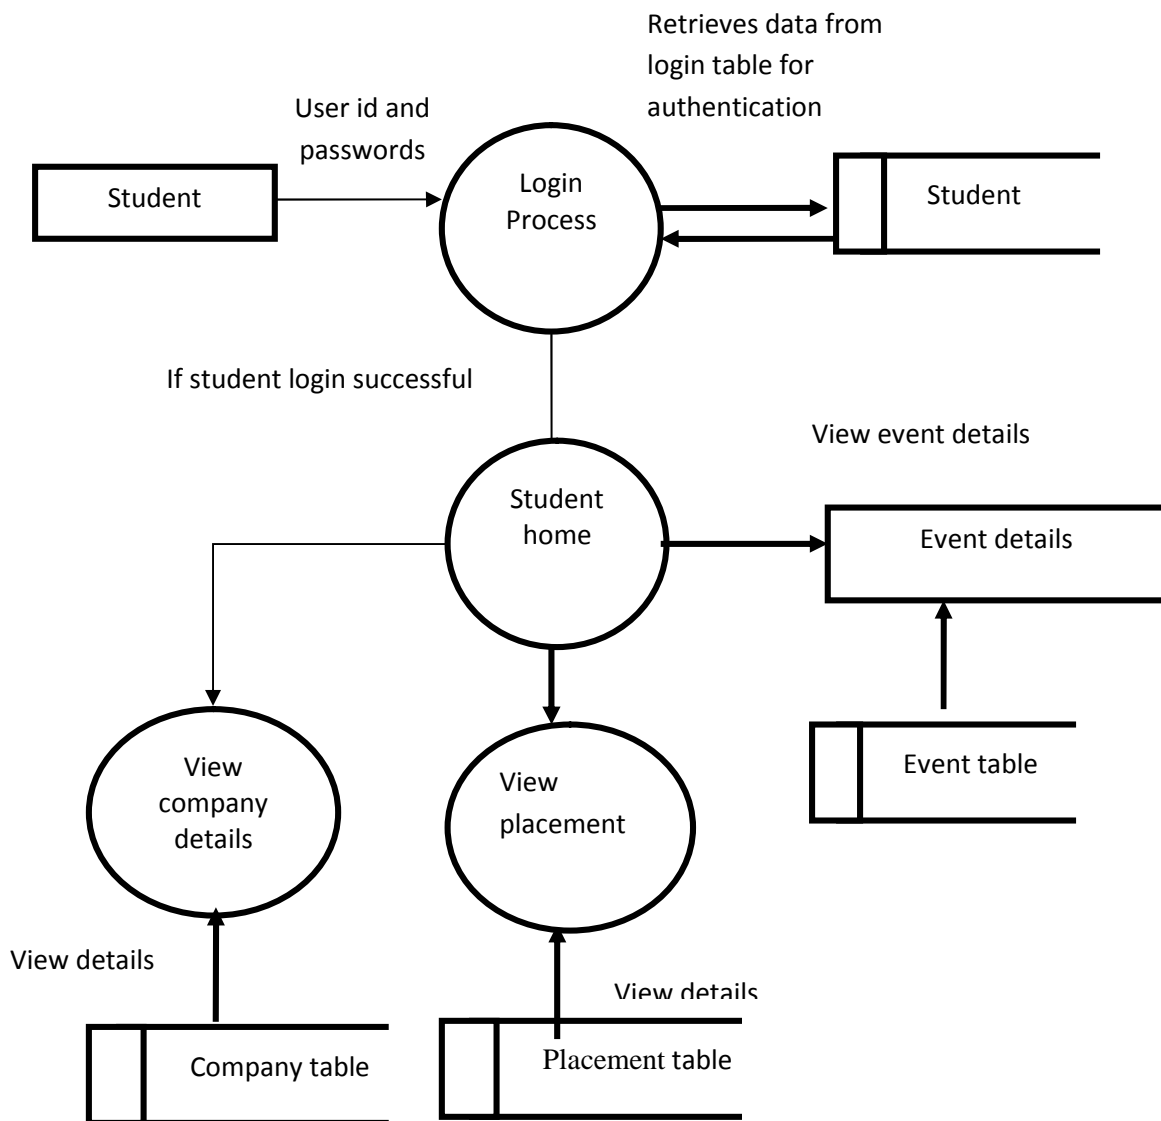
Retrieves data from login table for authentication

User id and passwords

Student

Login Process

Student

If student login successful

View event details

Student home

Event details

Event table

View company details

View placement

View details

View details

Company table

Placement table